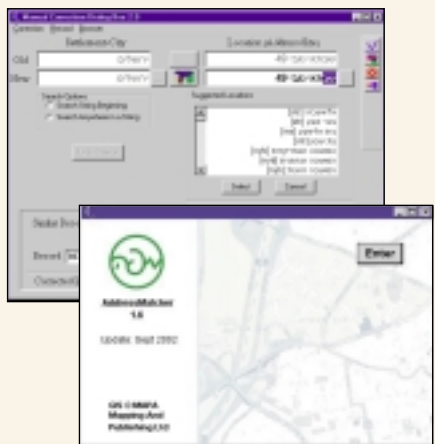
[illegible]
Settlement City
Old
New
Search Options
Search String Beginning
Search Anywhere in String
Suggested Locations
Select
Cancel
Enter
AddressMatcher 1.6
Update: Sept 2002
GIS COMMPA Mapping And Publishing Ltd